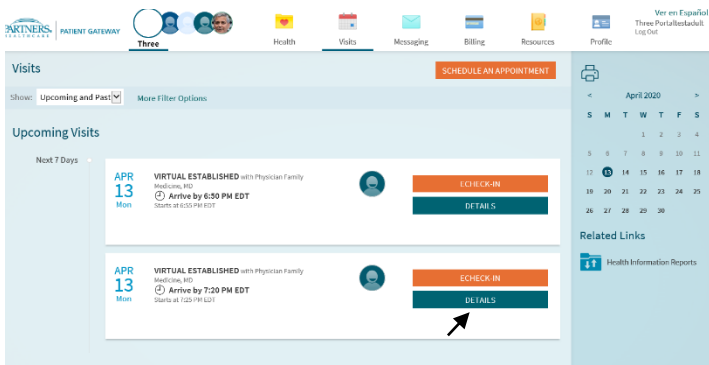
PARTNERS HEALTHCARE | PATIENT GATEWAY

Three

Health Visits Messaging Billing Resources Profile

Ver en Español
Three Portaltestadult
Log Out

Visits

SCHEDULE AN APPOINTMENT

Show: Upcoming and Past More Filter Options

Upcoming Visits

Next 7 Days

APR 13 Mon
VIRTUAL ESTABLISHED with Physician Family Medicine, MD
Arrive by 6:50 PM EDT
Starts at 6:55 PM EDT
ECHECK-IN
DETAILS

APR 13 Mon
VIRTUAL ESTABLISHED with Physician Family Medicine, MD
Arrive by 7:20 PM EDT
Starts at 7:25 PM EDT
ECHECK-IN
DETAILS

< April 2020 >

| S | M | T | W | T | F | S |
|---|---|---|---|---|---|---|
| | | | 1 | 2 | 3 | 4 |
| 5 | 6 | 7 | 8 | 9 | 10 | 11 |
| 12 | 13 | 14 | 15 | 16 | 17 | 18 |
| 19 | 20 | 21 | 22 | 23 | 24 | 25 |
| 26 | 27 | 28 | 29 | 30 | | |

Related Links

Health Information Reports